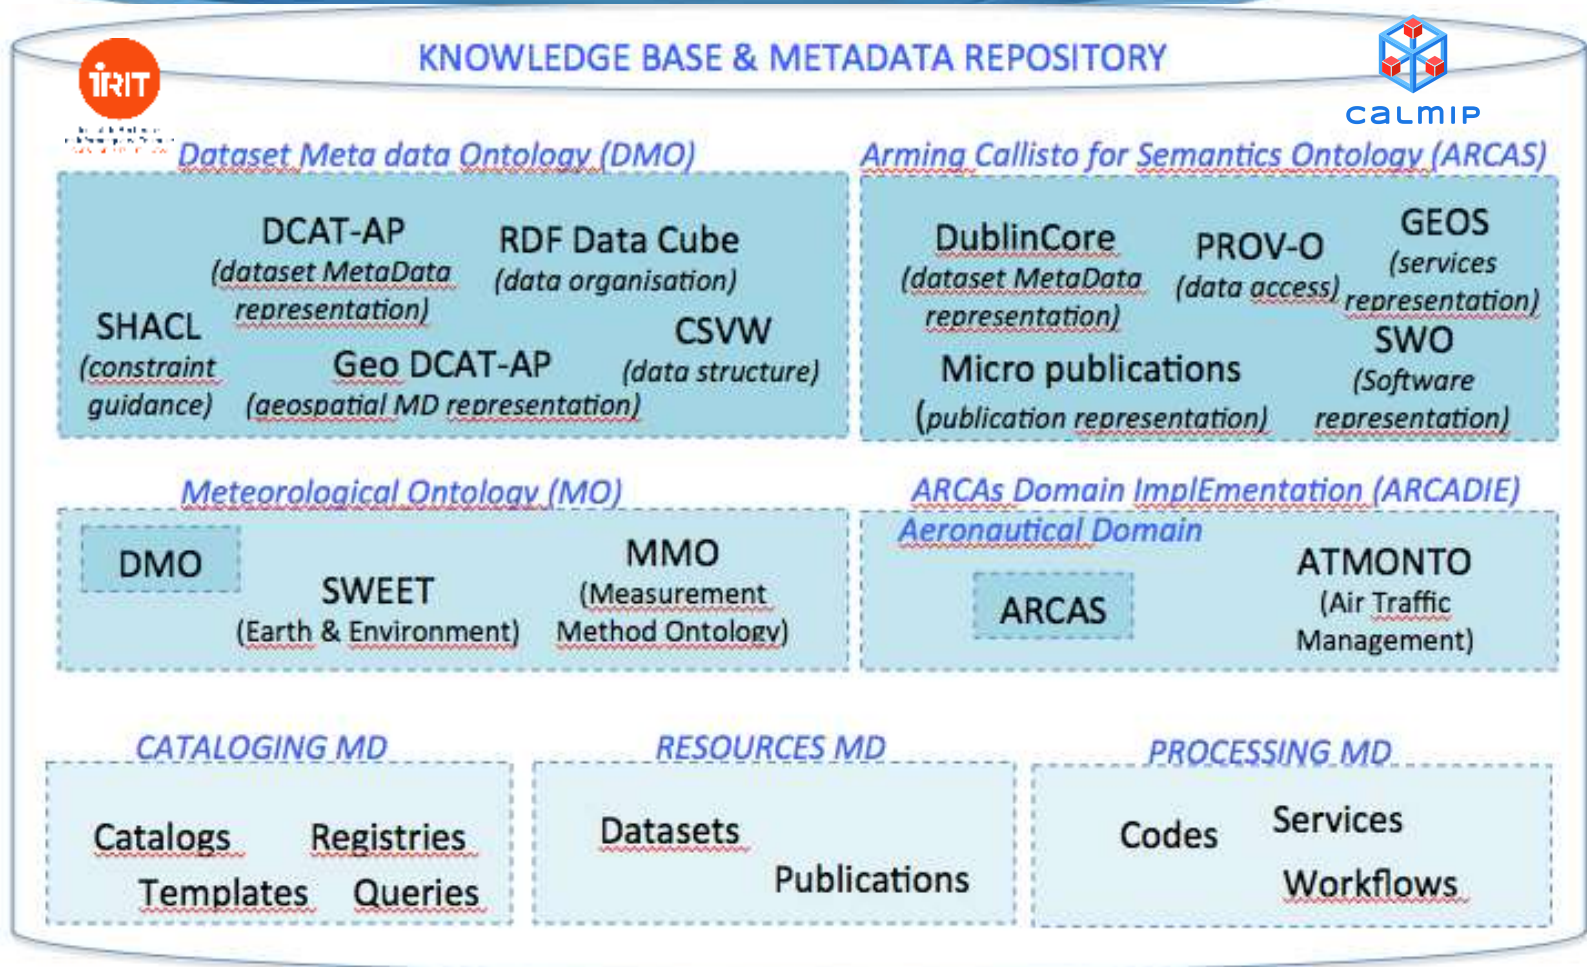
IRIT

KNOWLEDGE BASE & METADATA REPOSITORY

CALMIP

Dataset Meta data Ontology (DMO)

DCAT-AP (dataset MetaData representation)

RDF Data Cube (data organisation)

SHACL (constraint guidance)

Geo DCAT-AP (geospatial MD representation)

CSVW (data structure)

Arming Callisto for Semantics Ontology (ARCAS)

DublinCore (dataset MetaData representation)

PROV-O (data access)

GEOS (services representation)

Micro publications (publication representation)

SWO (Software representation)

Meteorological Ontology (MO)

DMO

SWEET (Earth & Environment)

MMO (Measurement Method Ontology)

ARCAs Domain ImplEmentation (ARCADIE)

Aeronautical Domain

ARCAS

ATMONTO (Air Traffic Management)

CATALOGING MD

Catalogs Registries

Templates Queries

RESOURCES MD

Datasets

Publications

PROCESSING MD

Codes Services

Workflows